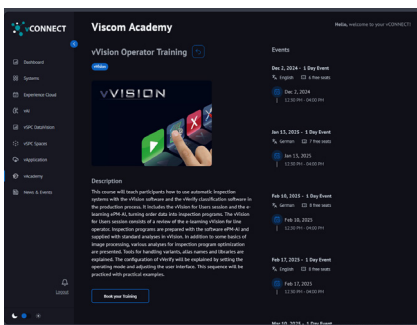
vCONNECT

Dashboard
Systems
Experience Cloud
vAI
vSPC DataVision
vSPC Spares
vApplication
vAcademy
News & Events

Viscom Academy

Hello, welcome to your vCONNECT!

vVision Operator Training

vVision

VVISION

Description

This course will teach participants how to use automatic inspection systems with the vVision software and the vVerify classification software in the production process. It includes the vVision for Users session and the e-learning ePM-AI, turning order data into inspection programs. The vVision for Users session consists of a review of the e-learning vVision for line operator. Inspection programs are prepared with the software ePM-AI and supplied with standard analyses in vVision. In addition to some basics of image processing, various analyses for inspection program optimization are presented. Tools for handling variants, alias names and libraries are explained. The configuration of vVerify will be explained by setting the operating mode and adjusting the user interface. This sequence will be practiced with practical examples.

Book your Training

Events

Dec 2, 2024 · 1 Day Event
English 6 free seats
Dec 2, 2024
12:00 PM - 04:00 PM

Jan 13, 2025 · 1 Day Event
German 7 free seats
Jan 13, 2025
12:00 PM - 04:00 PM

Feb 10, 2025 · 1 Day Event
German 8 free seats
Feb 10, 2025
12:00 PM - 04:00 PM

Feb 17, 2025 · 1 Day Event
English 8 free seats
Feb 17, 2025
12:00 PM - 04:00 PM

Mar 10, 2025 · 1 Day Event